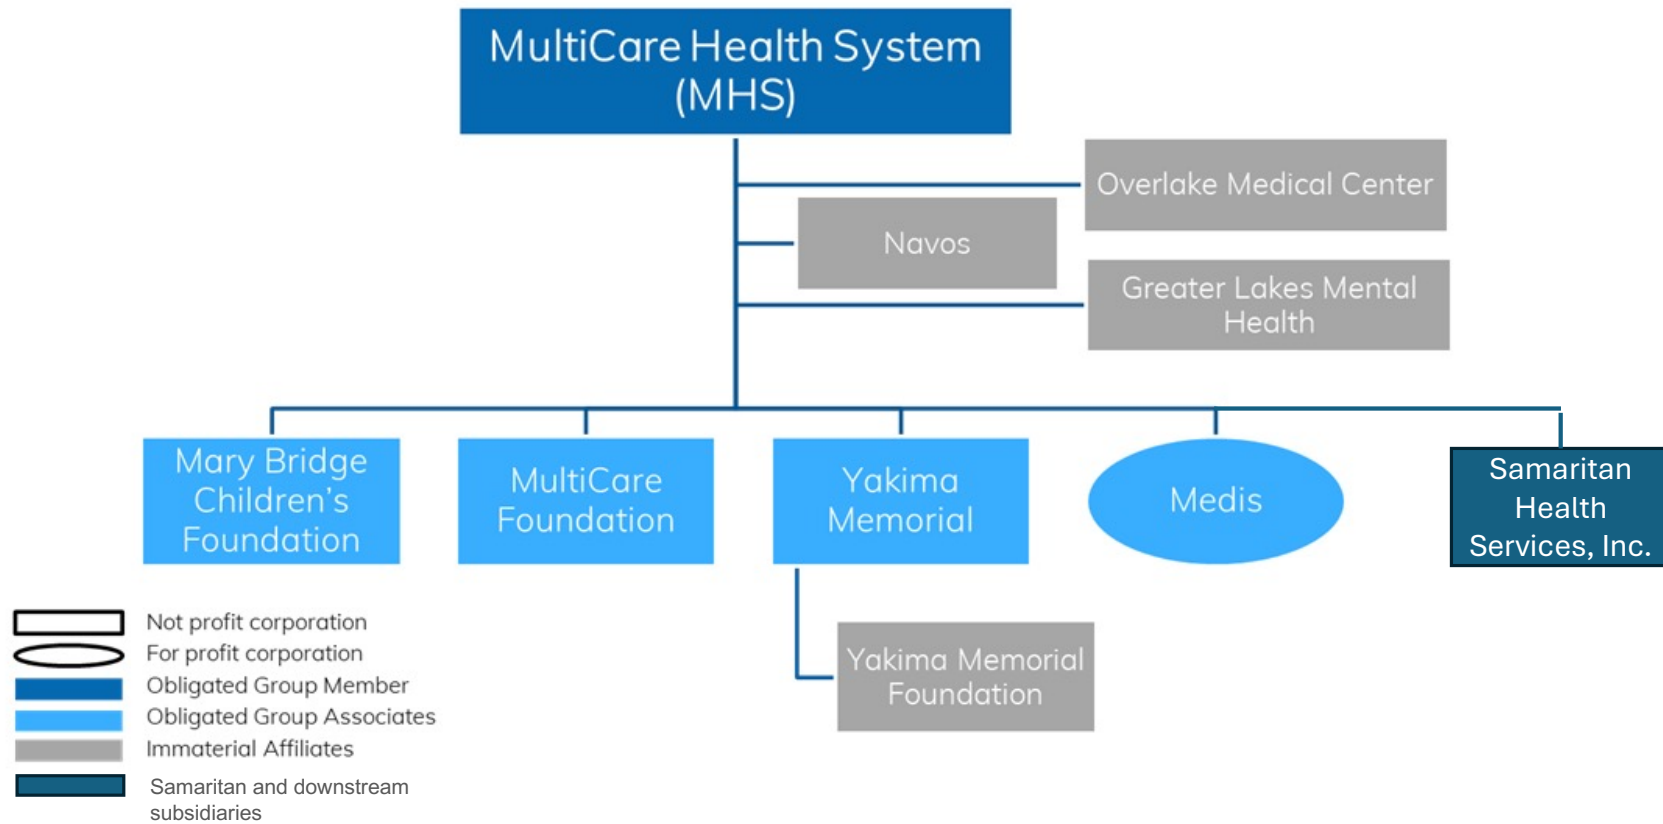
MultiCare Health System (MHS)

Overlake Medical Center

Navos

Greater Lakes Mental Health

Mary Bridge Children's Foundation

MultiCare Foundation

Yakima Memorial

Medis

Samaritan Health Services, Inc.

Yakima Memorial Foundation

Not profit corporation
For profit corporation
Obligated Group Member
Obligated Group Associates
Immaterial Affiliates
Samaritan and downstream subsidiaries